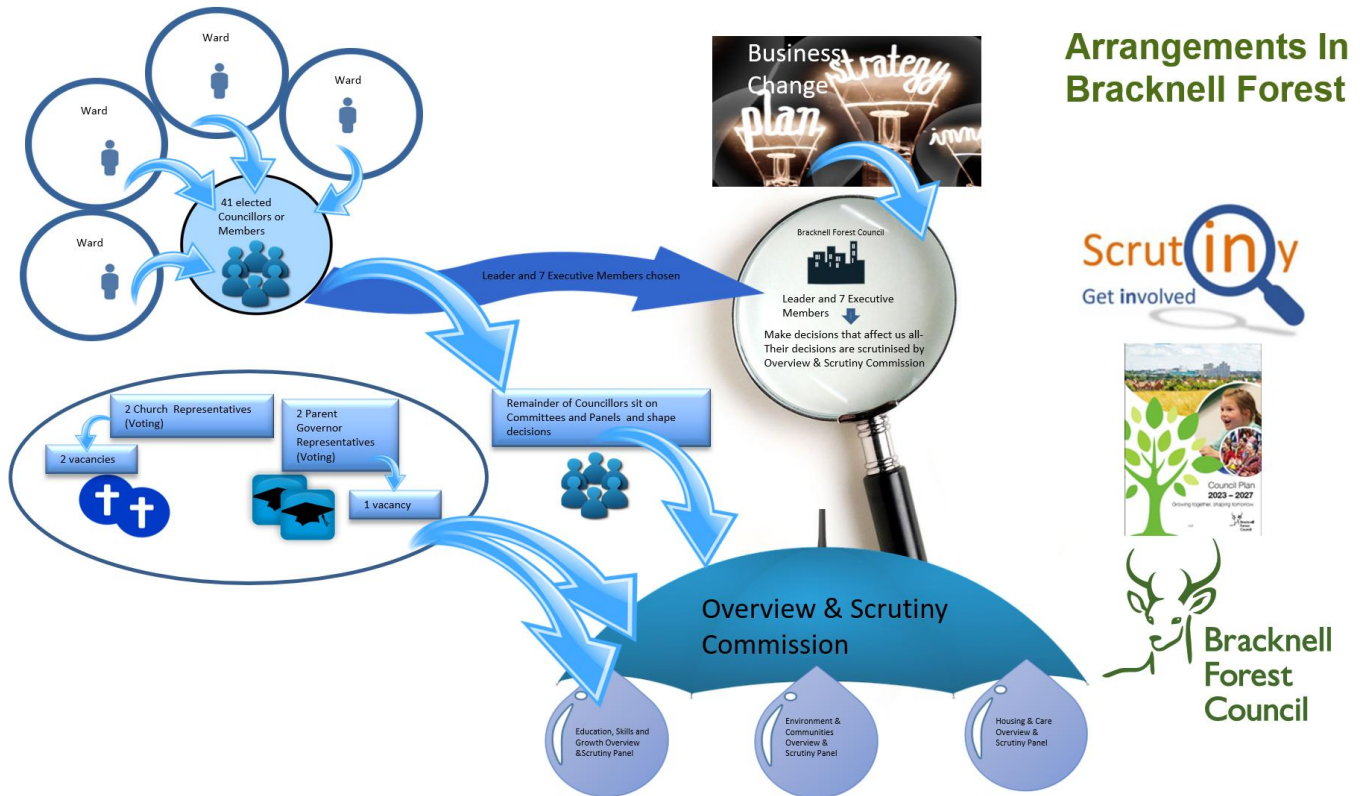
Arrangements In Bracknell Forest

Ward

Ward

Ward

Ward

41 elected Councillors or Members

Business Change

strategy

plan

Bracknell Forest Council

Leader and 7 Executive Members chosen

Leader and 7 Executive Members

Make decisions that affect us all- Their decisions are scrutinised by Overview & Scrutiny Commission

Scrutiny

Get involved

Council Plan 2023 – 2027

Growing together, shaping tomorrow

2 Church Representatives (Voting)

2 vacancies

2 Parent Governor Representatives (Voting)

1 vacancy

Remainder of Councillors sit on Committees and Panels and shape decisions

Overview & Scrutiny Commission

Education, Skills and Growth Overview &Scrutiny Panel

Environment & Communities Overview & Scrutiny Panel

Housing & Care Overview & Scrutiny Panel

Bracknell Forest Council